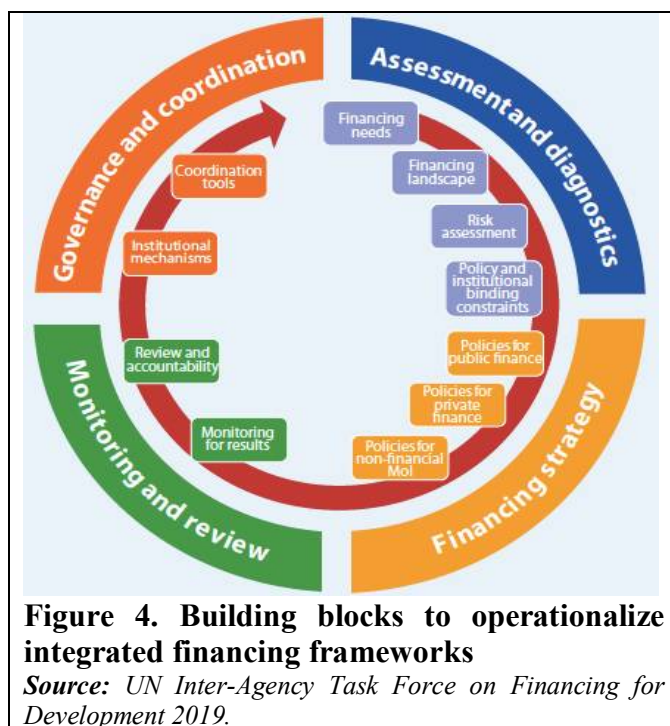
Governance and coordination

Assessment and diagnostics

Financing strategy

Monitoring and review

Financing needs

Financing landscape

Risk assessment

Policy and institutional binding constraints

Policies for public finance

Policies for private finance

Policies for non-financial MoI

Monitoring for results

Review and accountability

Institutional mechanisms

Coordination tools

**Figure 4. Building blocks to operationalize integrated financing frameworks**

*Source: UN Inter-Agency Task Force on Financing for Development 2019.*